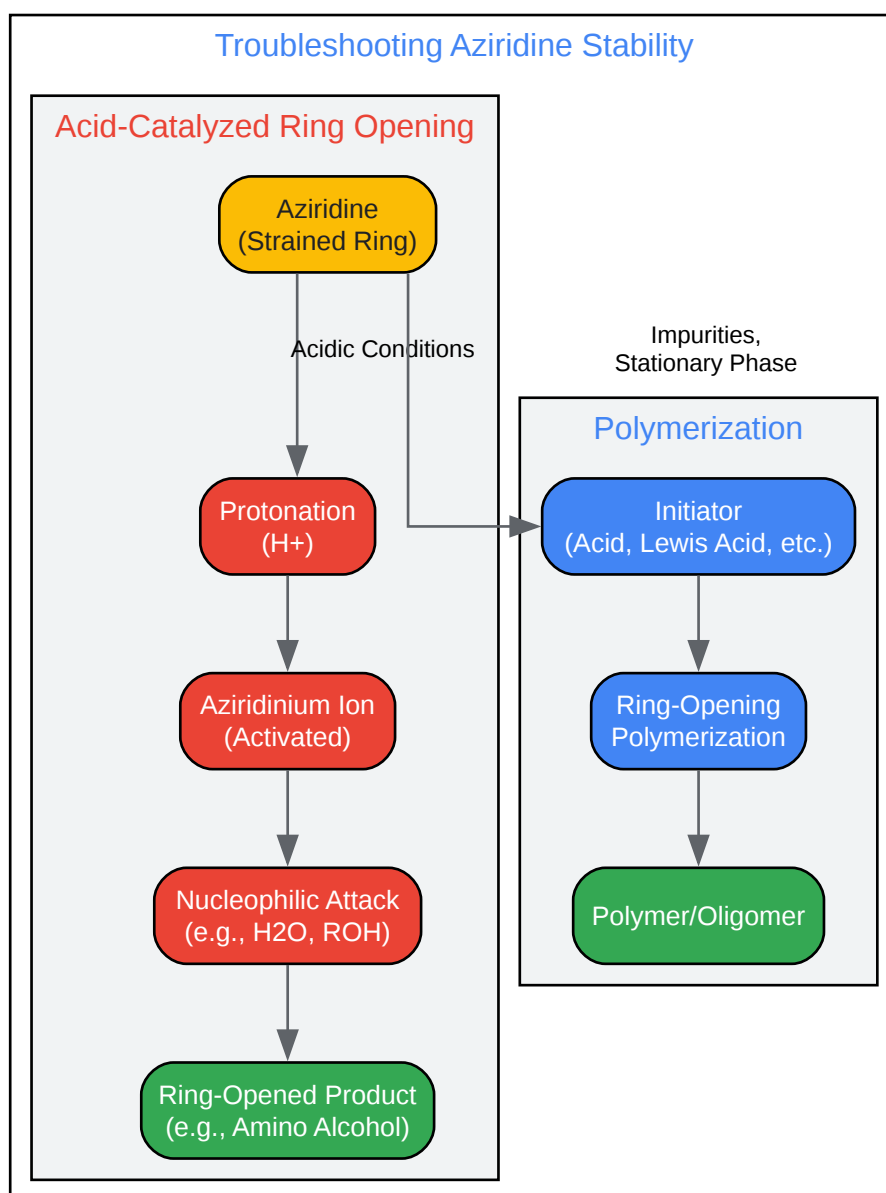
Troubleshooting Aziridine Stability

Acid-Catalyzed Ring Opening

Aziridine
(Strained Ring)

Acidic Conditions

Protonation
(H+)

Aziridinium Ion
(Activated)

Nucleophilic Attack
(e.g., H2O, ROH)

Ring-Opened Product
(e.g., Amino Alcohol)

Impurities,
Stationary Phase

Polymerization

Initiator
(Acid, Lewis Acid, etc.)

Ring-Opening
Polymerization

Polymer/Oligomer